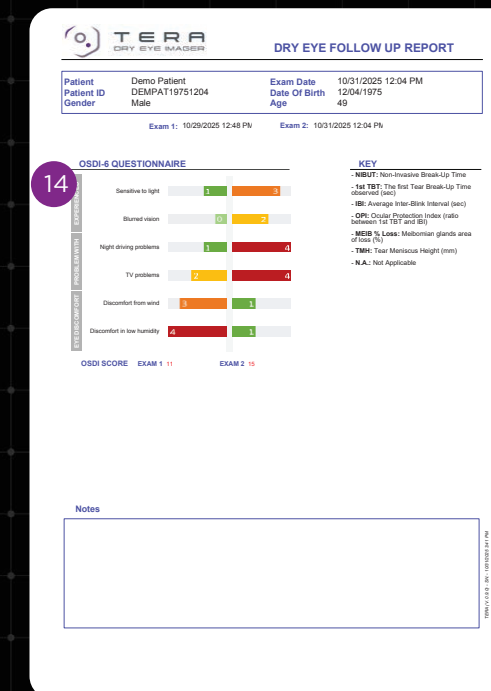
TERA
DRY EYE IMAGER

DRY EYE FOLLOW UP REPORT

| | | | |
|---|---|---|---|
| Patient | Demo Patient | Exam Date | 10/31/2025 12:04 PM |
| Patient ID | DEMPAT19751204 | Date Of Birth | 12/04/1975 |
| Gender | Male | Age | 49 |

Exam 1: 10/29/2025 12:48 PM Exam 2: 10/31/2025 12:04 PM

OSDI-6 QUESTIONNAIRE

14

EXPERIENCE
PROBLEM WITH
EYE DISCOMFORT

| | Exam 1 | Exam 2 |
|---|---|---|
| Sensitive to light | 1 | 3 |
| Blurred vision | 0 | 2 |
| Night driving problems | 1 | 4 |
| TV problems | 2 | 4 |
| Discomfort from wind | 3 | 1 |
| Discomfort in low humidity | 4 | 1 |

OSDI SCORE EXAM 1 11 EXAM 2 15

KEY
- NIBUT: Non-Invasive Break-Up Time
- 1st TBT: The first Tear Break-Up Time observed (sec)
- IBI: Average Inter-Blink Interval (sec)
- OPI: Ocular Protection Index (ratio between 1st TBT and IBI)
- MEIB % Loss: Meibomian glands area of loss (%)
- TMH: Tear Meniscus Height (mm)
- N.A.: Not Applicable

Notes

TERA v 0.0.0 - SN - 10/31/2025 PM